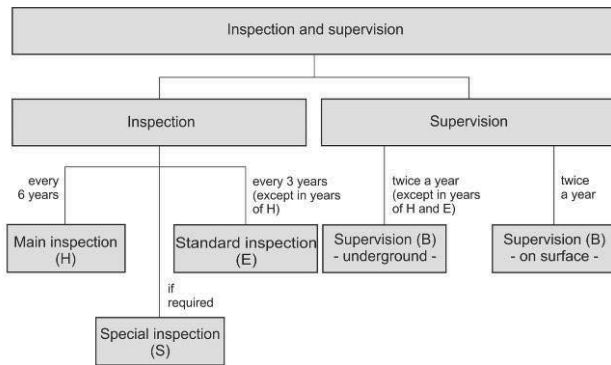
Inspection and supervision

Inspection

Supervision

every 6 years

every 3 years (except in years of H)

twice a year (except in years of H and E)

twice a year

Main inspection (H)

Standard inspection (E)

Supervision (B) - underground -

Supervision (B) - on surface -

if required

Special inspection (S)